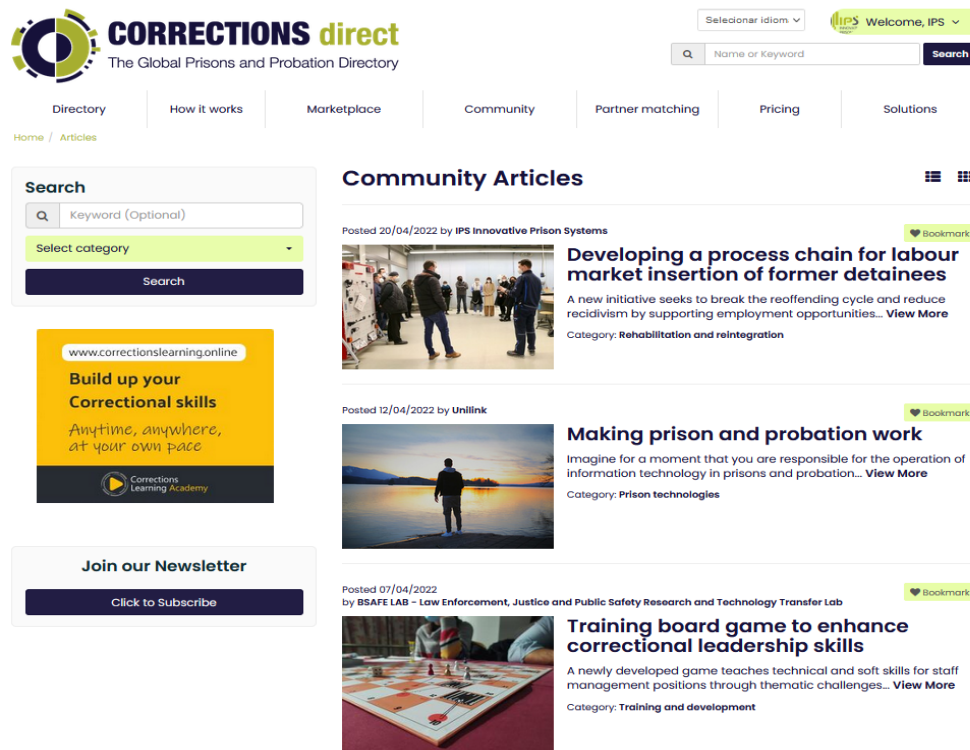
CORRECTIONS direct
The Global Prisons and Probation Directory

Selecionar idiom

IPS Welcome, IPS

Name or Keyword
Search

Directory | How it works | Marketplace | Community | Partner matching | Pricing | Solutions

Home / Articles

Search
Keyword (Optional)
Select category
Search

www.correctionslearning.online
Build up your Correctional skills
Anytime, anywhere, at your own pace
Corrections Learning Academy

Join our Newsletter
Click to Subscribe

Community Articles

Posted 20/04/2022 by IPS Innovative Prison Systems
Bookmark
Developing a process chain for labour market insertion of former detainees
A new initiative seeks to break the reoffending cycle and reduce recidivism by supporting employment opportunities... View More
Category: Rehabilitation and reintegration

Posted 12/04/2022 by Unilink
Bookmark
Making prison and probation work
Imagine for a moment that you are responsible for the operation of information technology in prisons and probation... View More
Category: Prison technologies

Posted 07/04/2022
by BSAFE LAB - Law Enforcement, Justice and Public Safety Research and Technology Transfer Lab
Bookmark
Training board game to enhance correctional leadership skills
A newly developed game teaches technical and soft skills for staff management positions through thematic challenges... View More
Category: Training and development